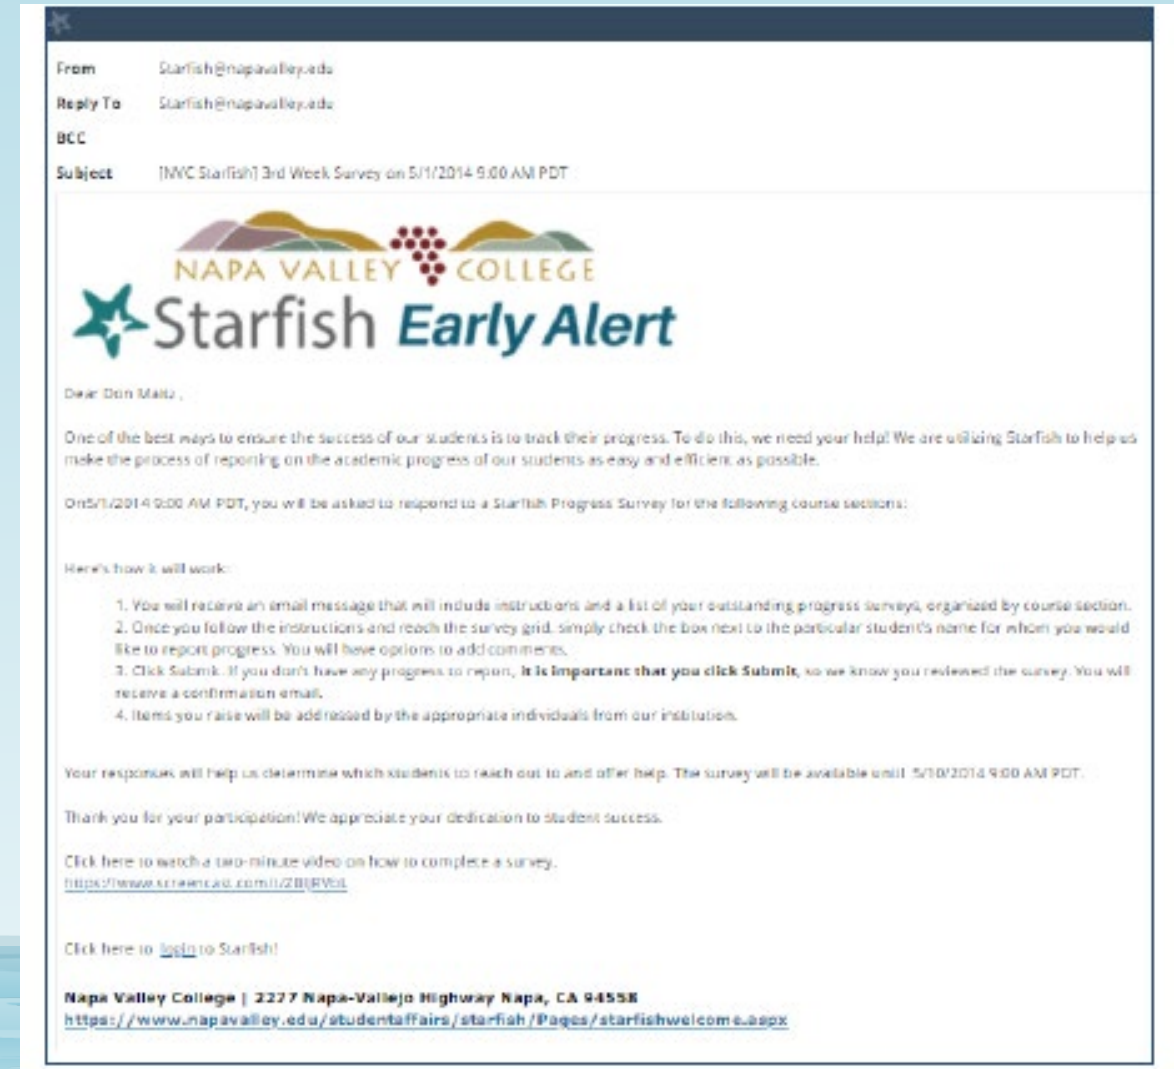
From Starfish@napavalley.edu

Reply To Starfish@napavalley.edu

BCC

Subject [NVC Starfish] 3rd Week Survey on 5/1/2014 9:00 AM PDT

NAPA VALLEY COLLEGE

Starfish Early Alert

Dear Dan Maltz ,

One of the best ways to ensure the success of our students is to track their progress. To do this, we need your help! We are utilizing Starfish to help us make the process of reporting on the academic progress of our students as easy and efficient as possible.

On5/1/2014 9:00 AM PDT, you will be asked to respond to a Starfish Progress Survey for the following course sections:

Here's how it will work:

1. You will receive an email message that will include instructions and a list of your outstanding progress surveys, organized by course section.
2. Once you follow the instructions and reach the survey grid, simply check the box next to the particular student's name for whom you would like to report progress. You will have options to add comments.
3. Click Submit. If you don't have any progress to report, **it is important that you click Submit**, so we know you reviewed the survey. You will receive a confirmation email.
4. Items you raise will be addressed by the appropriate individuals from our institution.

Your responses will help us determine which students to reach out to and offer help. The survey will be available until 5/10/2014 9:00 AM PDT.

Thank you for your participation! We appreciate your dedication to student success.

Click here to watch a two-minute video on how to complete a survey.
https://www.screencast.com/t/ZBlJRVbL

Click here to login to Starfish!

**Napa Valley College | 2277 Napa-Vallejo Highway Napa, CA 94558**
https://www.napavalley.edu/studentaffairs/starfish/Pages/starfishwelcome.aspx